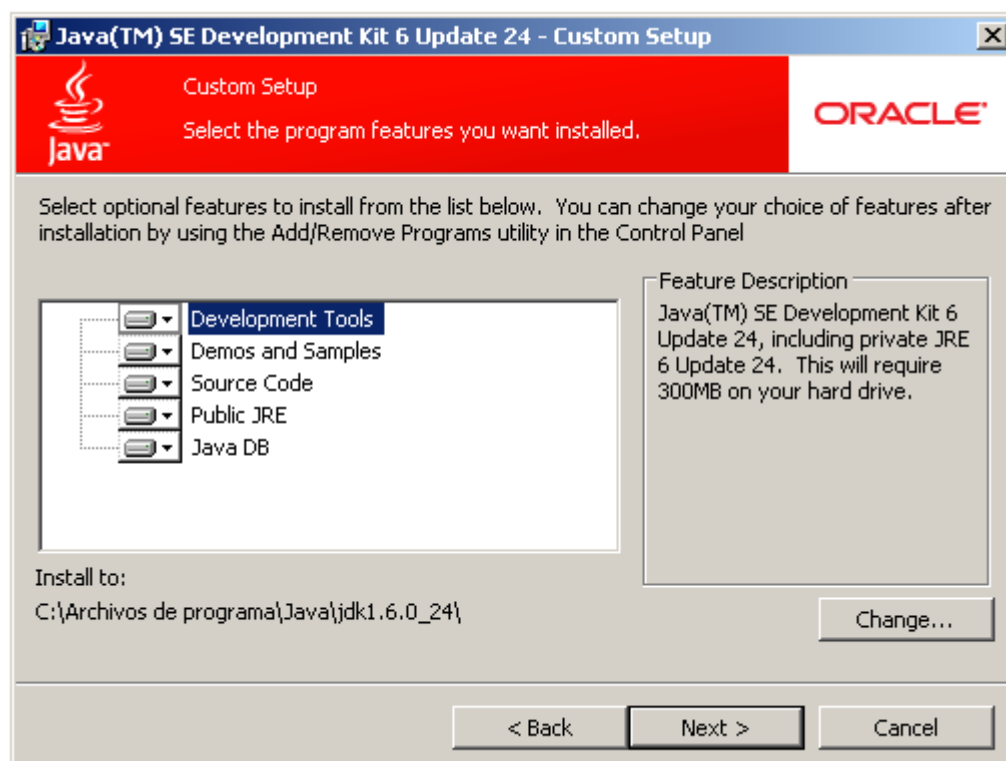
Java(TM) SE Development Kit 6 Update 24 - Custom Setup

Java

Custom Setup

Select the program features you want installed.

ORACLE

Select optional features to install from the list below. You can change your choice of features after installation by using the Add/Remove Programs utility in the Control Panel

Development Tools
Demos and Samples
Source Code
Public JRE
Java DB

Feature Description

Java(TM) SE Development Kit 6 Update 24, including private JRE 6 Update 24. This will require 300MB on your hard drive.

Install to:

C:\Archivos de programa\Java\jdk1.6.0_24\

Change...

< Back

Next >

Cancel